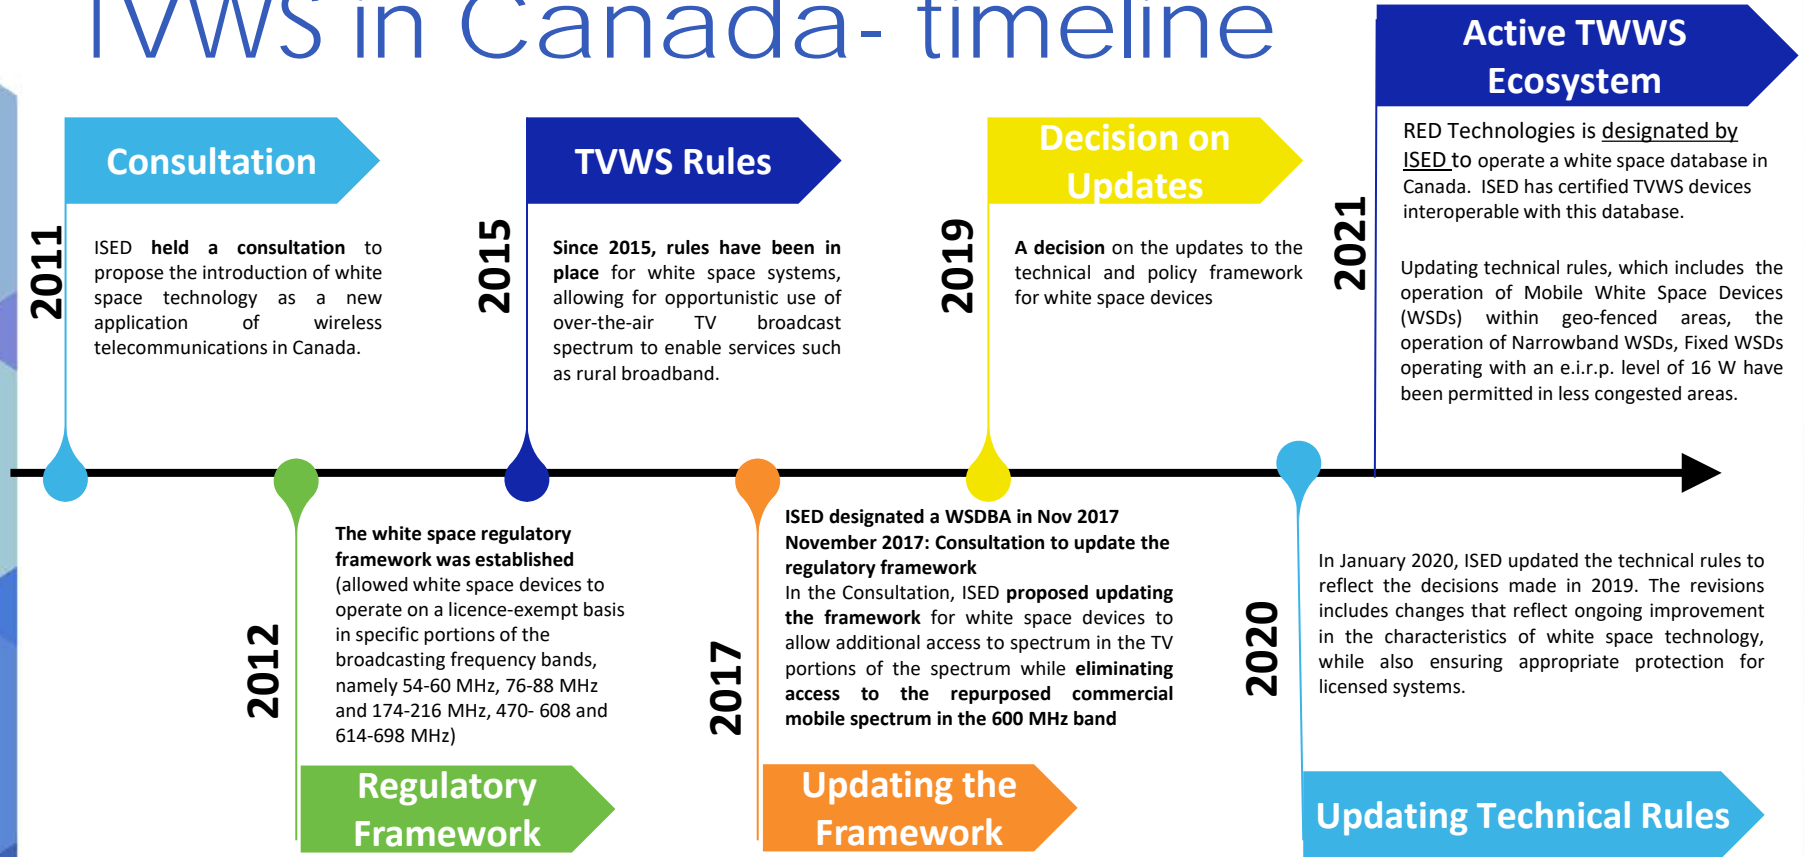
TVWS in Canada- timeline

Consultation

2011

ISED held a consultation to propose the introduction of white space technology as a new application of wireless telecommunications in Canada.

TVWS Rules

2015

Since 2015, rules have been in place for white space systems, allowing for opportunistic use of over-the-air TV broadcast spectrum to enable services such as rural broadband.

Decision on Updates

2019

A decision on the updates to the technical and policy framework for white space devices

Active TWWS Ecosystem

2021

RED Technologies is designated by ISED to operate a white space database in Canada. ISED has certified TVWS devices interoperable with this database.

Updating technical rules, which includes the operation of Mobile White Space Devices (WSDs) within geo-fenced areas, the operation of Narrowband WSDs, Fixed WSDs operating with an e.i.r.p. level of 16 W have been permitted in less congested areas.

2012

The white space regulatory framework was established (allowed white space devices to operate on a licence-exempt basis in specific portions of the broadcasting frequency bands, namely 54-60 MHz, 76-88 MHz and 174-216 MHz, 470- 608 and 614-698 MHz)

Regulatory Framework

2017

ISED designated a WSDBA in Nov 2017
November 2017: Consultation to update the regulatory framework
In the Consultation, ISED proposed updating the framework for white space devices to allow additional access to spectrum in the TV portions of the spectrum while eliminating access to the repurposed commercial mobile spectrum in the 600 MHz band

Updating the Framework

2020

In January 2020, ISED updated the technical rules to reflect the decisions made in 2019. The revisions includes changes that reflect ongoing improvement in the characteristics of white space technology, while also ensuring appropriate protection for licensed systems.

Updating Technical Rules